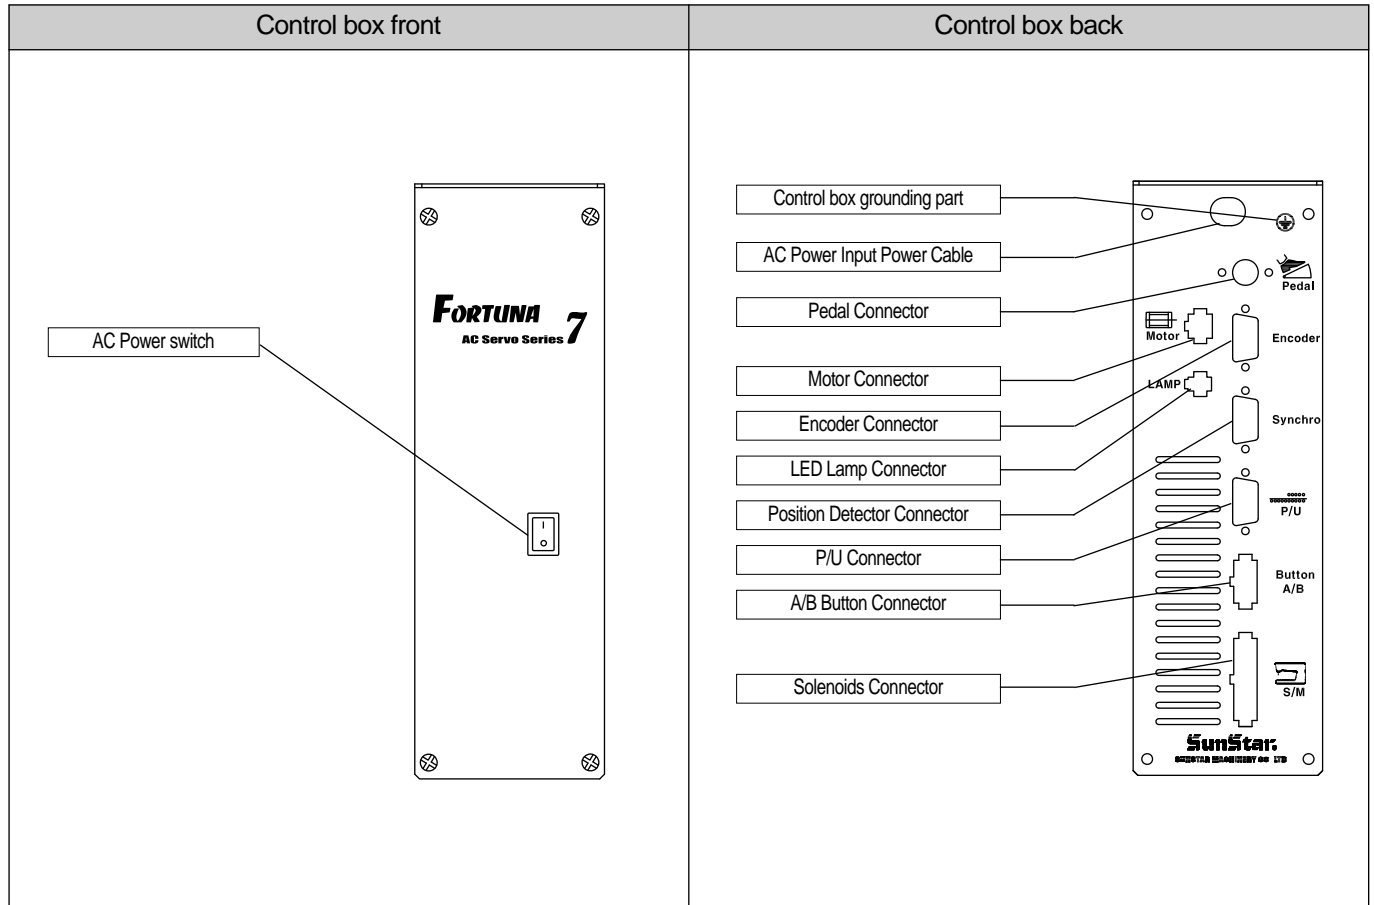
| Control box front | Control box back |
|---|---|
| | |

AC Power switch

FORTUNA 7
AC Servo Series

Control box grounding part
AC Power Input Power Cable
Pedal Connector
Motor Connector
Encoder Connector
LED Lamp Connector
Position Detector Connector
P/U Connector
A/B Button Connector
Solenoids Connector

Pedal
Motor
Encoder
LAMP
Synchro
P/U
Button A/B
S/M

SunStar
SUNSTAR MACHINERY CO. LTD